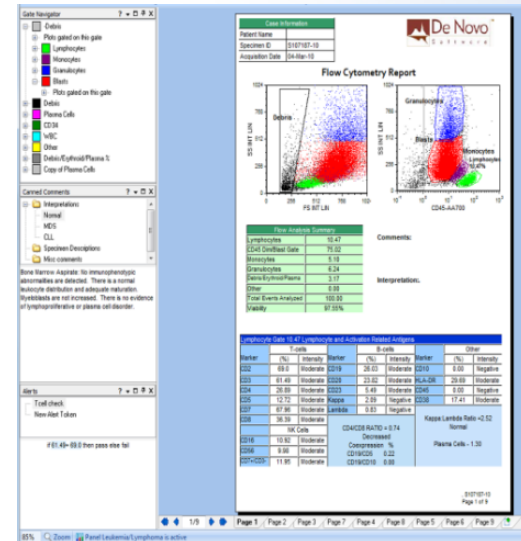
Gate Navigator ? ▾ ⊡ ✕

Debris
Plots gated on this gate
Lymphocytes
Monocytes
Granulocytes
Blasts
Plots gated on this gate
Debris
Plasma Cells
CD34
WBC
Other
Debris/Erythroid/Plasma Ti
Copy of Plasma Cells

Canned Comments ? ▾ ⊡ ✕

Interpretations
Normal
MDS
CLL
Specimen Descriptions
Misc comments

Bone Marrow Aspirate: No immunophenotypic abnormalities are detected. There is a normal leukocyte distribution and adequate maturation. Myeloblasts are not increased. There is no evidence of lymphoproliferative or plasma cell disorder.

Alerts ? ▾ ⊡ ✕

Tcell check
New Alert Token

if 61.49>69.0 then pass else fail

| Case Information | |
|---|---|
| Patient Name | |
| Specimen ID | S107107-10 |
| Acquisition Date | 04-Mar-10 |

De Novo Software

Flow Cytometry Report

1024
768
512
256
0
Debris
SS INT LIN
FS INT LIN

Granulocytes
Blasts
Monocytes
Lymphocytes
10.47%
CD45-AA700

| Flow Analysis Summary | |
|---|---|
| Lymphocytes | 10.47 |
| CD45 Dim/Blast Gate | 75.02 |
| Monocytes | 5.18 |
| Granulocytes | 6.24 |
| Debris/Erythroid/Plasma | 3.17 |
| Other | 0.00 |
| Total Events Analyzed | 100.00 |
| Viability | 97.55% |

Comments:

Interpretation:

Lymphocyte Gate 10.47 Lymphocyte and Activation Related Antigens

| | T-cells | | | B-cells | | | Other | |
|---|---|---|---|---|---|---|---|---|
| Marker | (%) | Intensity | Marker | (%) | Intensity | Marker | (%) | Intensity |
| CD2 | 69.0 | Moderate | CD19 | 26.03 | Moderate | CD10 | 0.00 | Negative |
| CD3 | 61.49 | Moderate | CD20 | 23.62 | Moderate | HLA-DR | 29.69 | Moderate |
| CD4 | 26.69 | Moderate | CD22 | 5.49 | Moderate | CD38 | 0.00 | Negative |
| CD5 | 12.72 | Moderate | Kappa | 2.89 | Negative | CD38 | 17.41 | Moderate |
| CD7 | 67.96 | Moderate | Lambda | 0.83 | Negative | | | |
| CD8 | 36.39 | Moderate | | | | | | |

NK Cells
| | | |
|---|---|---|
| CD16 | 10.92 | Moderate |
| CD56 | 9.90 | Moderate |
| CD16/CD56 | 11.85 | Moderate |

CD4/CD8 RATIO = 0.74
Decreased
Coexpression %
CD19/CD5 0.22
CD19/CD10 0.00

Kappa Lambda Ratio =2.52
Normal

Plasma Cells - 1.30

S107107-10
Page 1 of 9

1/9 Page 1 Page 2 Page 3 Page 7 Page 4 Page 8 Page 5 Page 6 Page 9

85% Zoom Panel Leukemia/Lymphoma is active